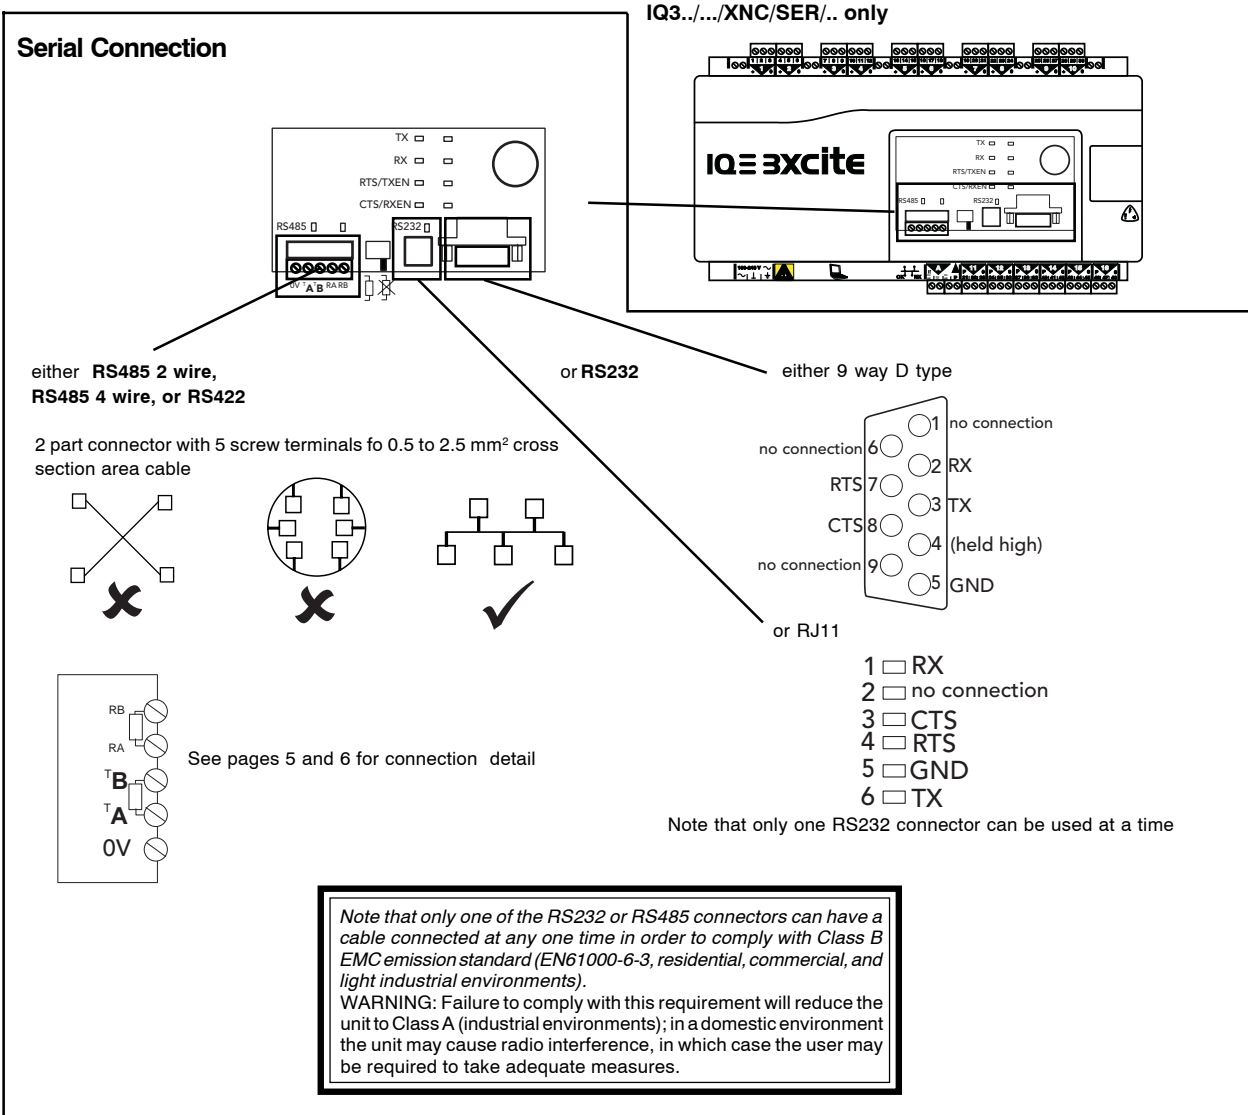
IQ3../.../XNC/SER/.. only

Serial Connection

TX
RX
RTS/TXEN
CTS/RXEN
RS485
RS232
0V A B RA RB

IQ3 XCITE

TX
RX
RTS/TXEN
CTS/RXEN
RS485
RS232

either **RS485 2 wire, RS485 4 wire, or RS422**

or **RS232**

either 9 way D type

2 part connector with 5 screw terminals fo 0.5 to 2.5 mm² cross section area cable

1 no connection
6 no connection
2 RX
7 RTS
3 TX
8 CTS
4 (held high)
9 no connection
5 GND

or RJ11

1 RX
2 no connection
3 CTS
4 RTS
5 GND
6 TX

Note that only one RS232 connector can be used at a time

RB
RA
$^T$B
$^T$A
0V

See pages 5 and 6 for connection detail

Note that only one of the RS232 or RS485 connectors can have a cable connected at any one time in order to comply with Class B EMC emission standard (EN61000-6-3, residential, commercial, and light industrial environments).
WARNING: Failure to comply with this requirement will reduce the unit to Class A (industrial environments); in a domestic environment the unit may cause radio interference, in which case the user may be required to take adequate measures.